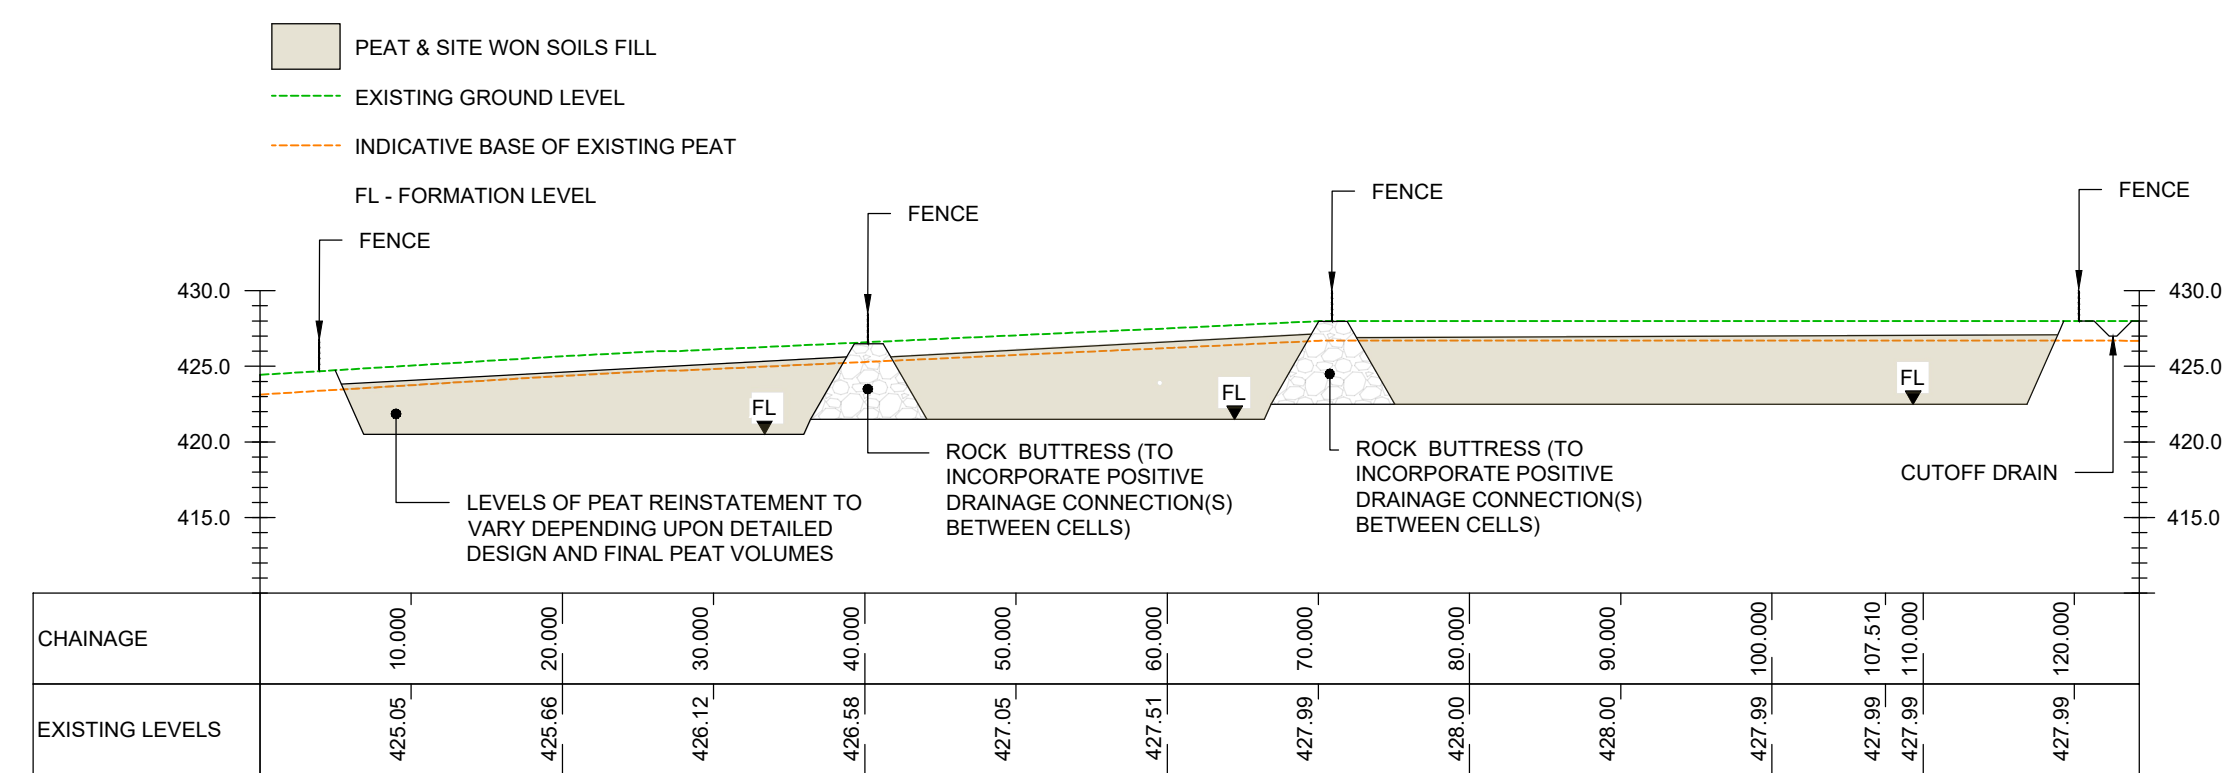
PEAT & SITE WON SOILS FILL

EXISTING GROUND LEVEL

INDICATIVE BASE OF EXISTING PEAT

FL - FORMATION LEVEL

FENCE

FENCE

FENCE

FENCE

430.0

425.0

420.0

415.0

430.0

425.0

420.0

415.0

FL

FL

FL

ROCK BUTTRESS (TO INCORPORATE POSITIVE DRAINAGE CONNECTION(S) BETWEEN CELLS)

ROCK BUTTRESS (TO INCORPORATE POSITIVE DRAINAGE CONNECTION(S) BETWEEN CELLS)

CUTOFF DRAIN

LEVELS OF PEAT REINSTATEMENT TO VARY DEPENDING UPON DETAILED DESIGN AND FINAL PEAT VOLUMES

| CHAINAGE | 10.000 | 20.000 | 30.000 | 40.000 | 50.000 | 60.000 | 70.000 | 80.000 | 90.000 | 100.000 | 107.510 | 110.000 | 120.000 |
|---|---|---|---|---|---|---|---|---|---|---|---|---|---|
| EXISTING LEVELS | 425.05 | 425.66 | 426.12 | 426.58 | 427.05 | 427.51 | 427.99 | 428.00 | 428.00 | 427.99 | 427.99 | 427.99 | 427.99 |